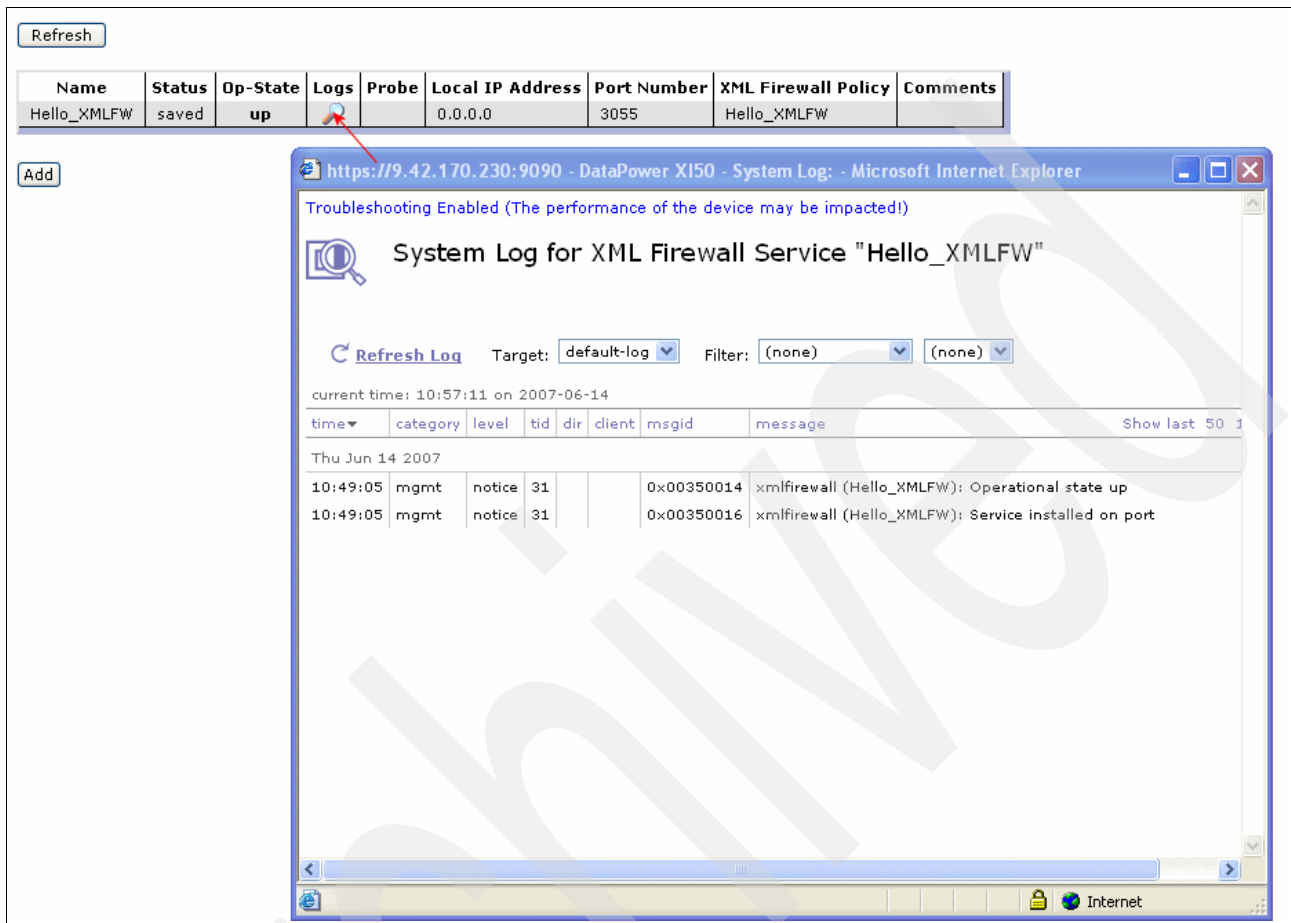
Refresh

| Name | Status | Op-State | Logs | Probe | Local IP Address | Port Number | XML Firewall Policy | Comments |
|---|---|---|---|---|---|---|---|---|
| Hello_XMLFW | saved | up | | | 0.0.0.0 | 3055 | Hello_XMLFW | |

Add

https://9.42.170.230:9090 - DataPower XI50 - System Log: - Microsoft Internet Explorer

Troubleshooting Enabled (The performance of the device may be impacted!)

System Log for XML Firewall Service "Hello_XMLFW"

Refresh Log Target: default-log Filter: (none) (none)

current time: 10:57:11 on 2007-06-14

| time | category | level | tid | dir | client | msgid | message |
|---|---|---|---|---|---|---|---|
| Thu Jun 14 2007 | | | | | | | |
| 10:49:05 | mgmt | notice | 31 | | | 0x00350014 | xmlfirewall (Hello_XMLFW): Operational state up |
| 10:49:05 | mgmt | notice | 31 | | | 0x00350016 | xmlfirewall (Hello_XMLFW): Service installed on port |

Show last 50 1

Internet